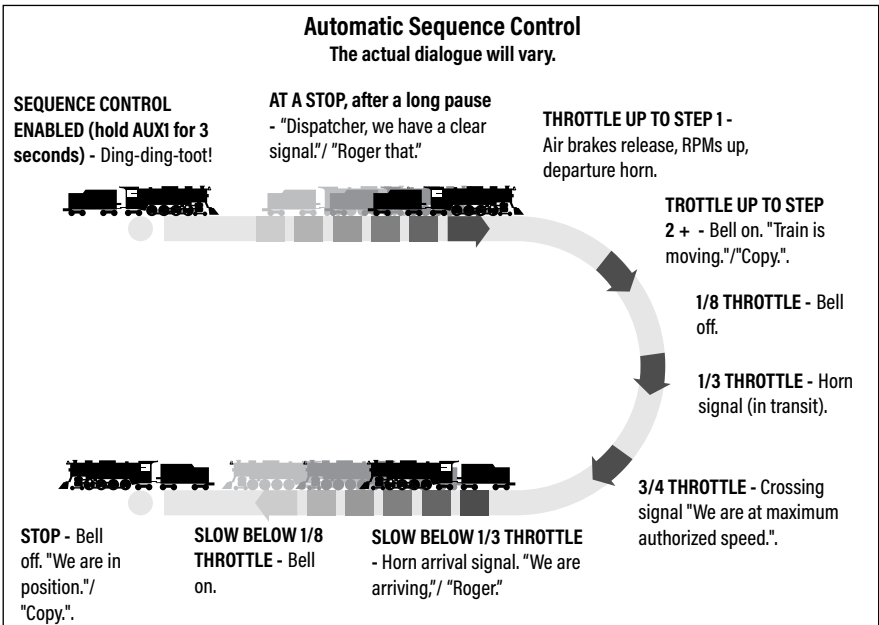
**Automatic Sequence Control**
**The actual dialogue will vary.**

**SEQUENCE CONTROL ENABLED (hold AUX1 for 3 seconds) -** Ding-ding-toot!

**AT A STOP, after a long pause -** "Dispatcher, we have a clear signal."/ "Roger that."

**THROTTLE UP TO STEP 1 -** Air brakes release, RPMs up, departure horn.

**TROTTLE UP TO STEP 2 + -** Bell on. "Train is moving."/"Copy.".

**1/8 THROTTLE -** Bell off.

**1/3 THROTTLE -** Horn signal (in transit).

**3/4 THROTTLE -** Crossing signal "We are at maximum authorized speed.".

**SLOW BELOW 1/3 THROTTLE -** Horn arrival signal. "We are arriving,"/ "Roger."

**SLOW BELOW 1/8 THROTTLE -** Bell on.

**STOP -** Bell off. "We are in position."/ "Copy.".